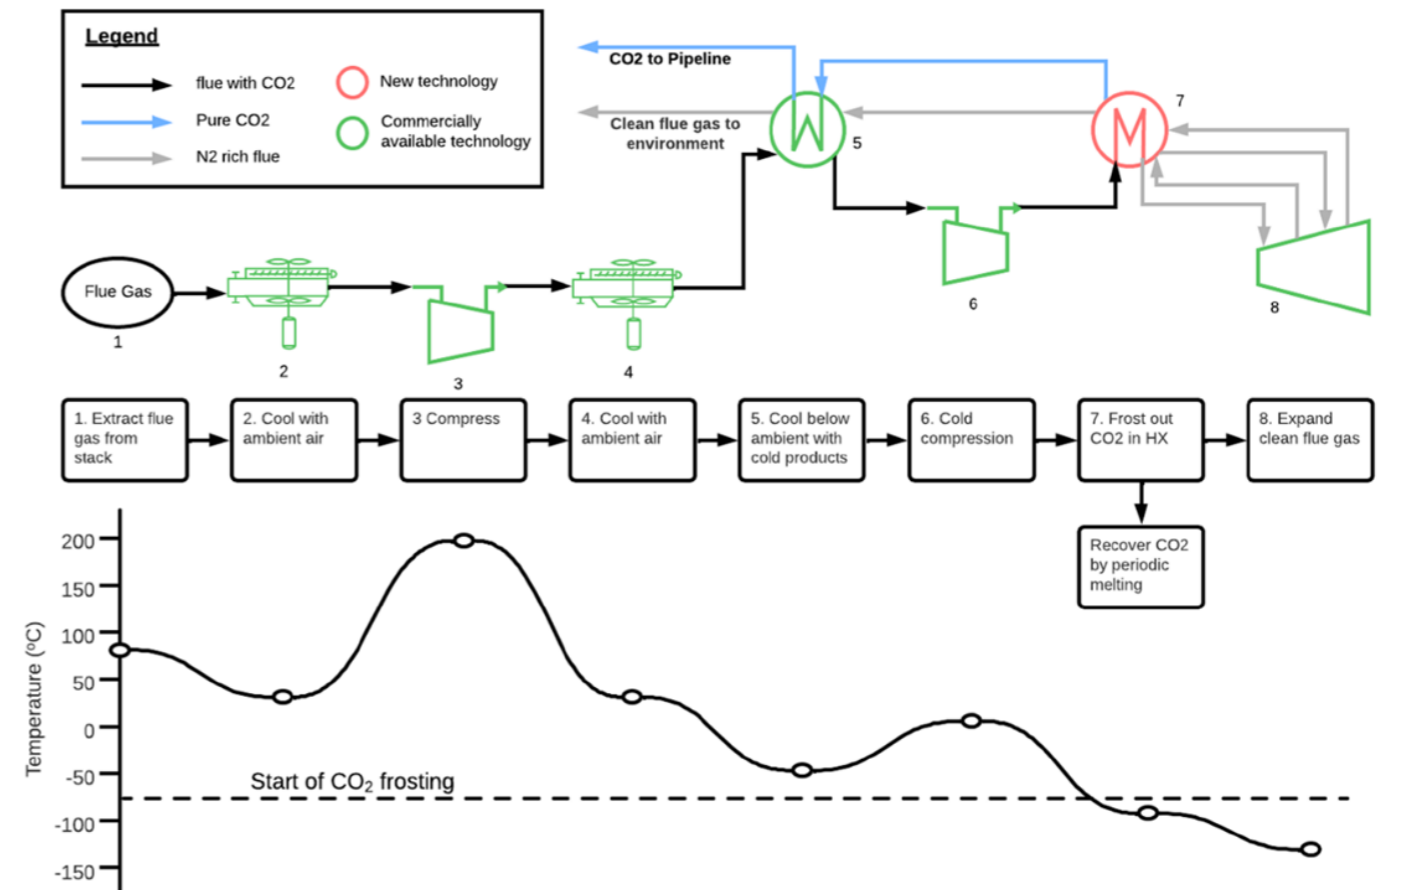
Legend

flue with CO2
Pure CO2
N2 rich flue
New technology
Commercially available technology

CO2 to Pipeline
Clean flue gas to environment
5
7
6
8
Flue Gas
1
2
3
4

1. Extract flue gas from stack
2. Cool with ambient air
3 Compress
4. Cool with ambient air
5. Cool below ambient with cold products
6. Cold compression
7. Frost out CO2 in HX
8. Expand clean flue gas
Recover CO2 by periodic melting

Temperature (ºC)
200
150
100
50
0
-50
-100
-150
Start of $CO_2$ frosting